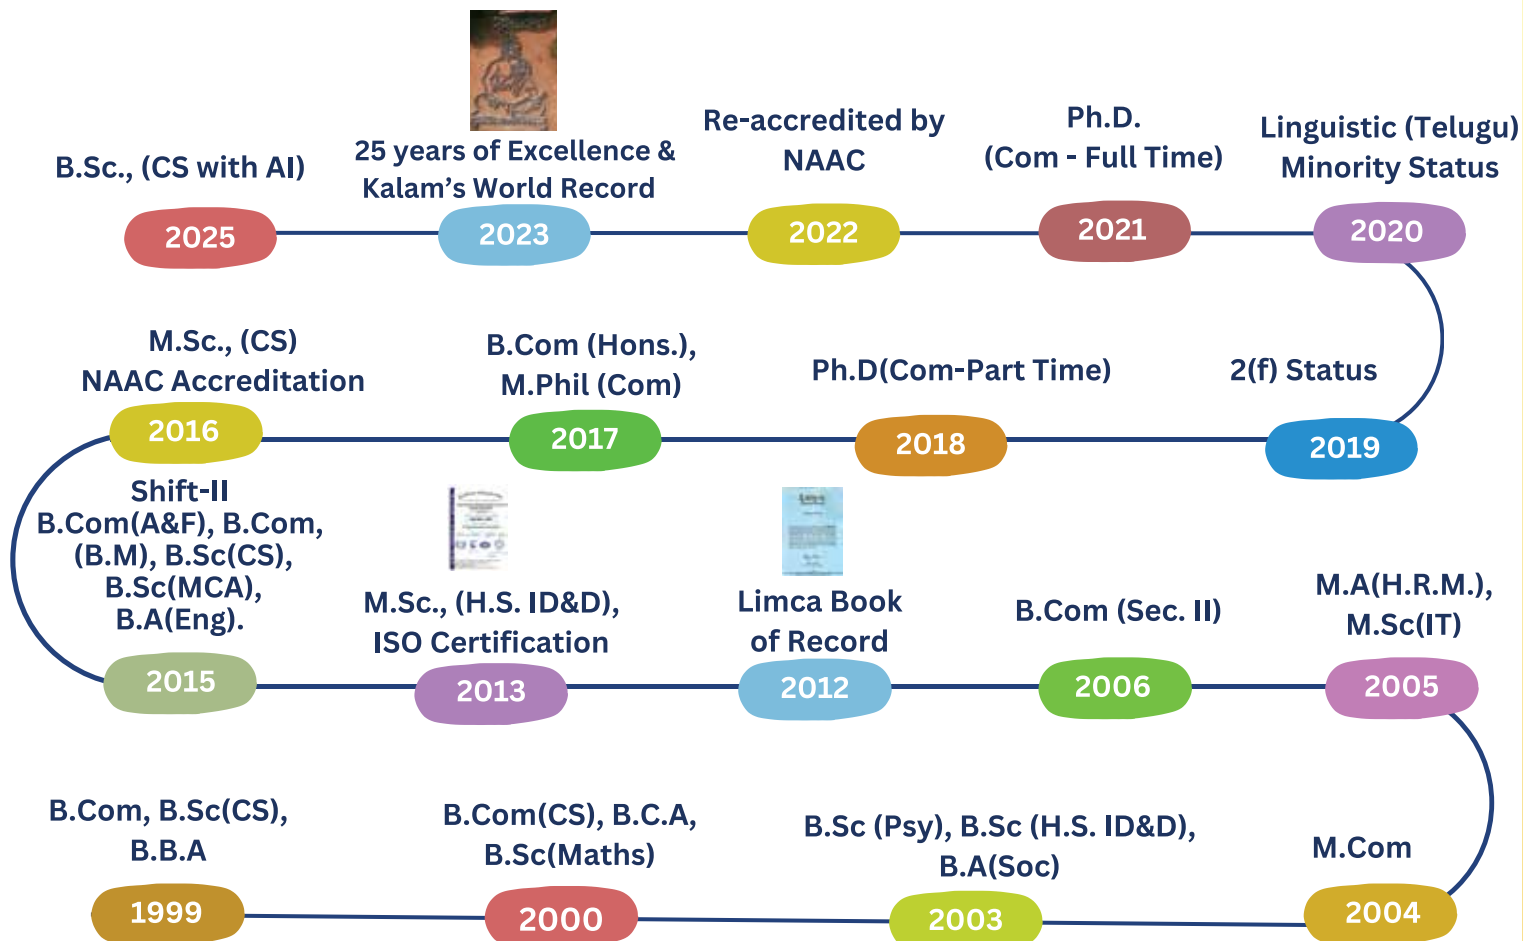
B.Sc., (CS with AI)
2025

25 years of Excellence & Kalam's World Record
2023

Re-accredited by NAAC
2022

Ph.D. (Com - Full Time)
2021

Linguistic (Telugu) Minority Status
2020

2(f) Status
2019

Ph.D(Com-Part Time)
2018

B.Com (Hons.), M.Phil (Com)
2017

M.Sc., (CS) NAAC Accreditation
2016

Shift-II B.Com(A&F), B.Com,(B.M), B.Sc(CS), B.Sc(MCA), B.A(Eng).
2015

M.Sc., (H.S. ID&D), ISO Certification
2013

Limca Book of Record
2012

B.Com (Sec. II)
2006

M.A(H.R.M.), M.Sc(IT)
2005

M.Com
2004

B.Sc (Psy), B.Sc (H.S. ID&D), B.A(Soc)
2003

B.Com(CS), B.C.A, B.Sc(Maths)
2000

B.Com, B.Sc(CS), B.B.A
1999